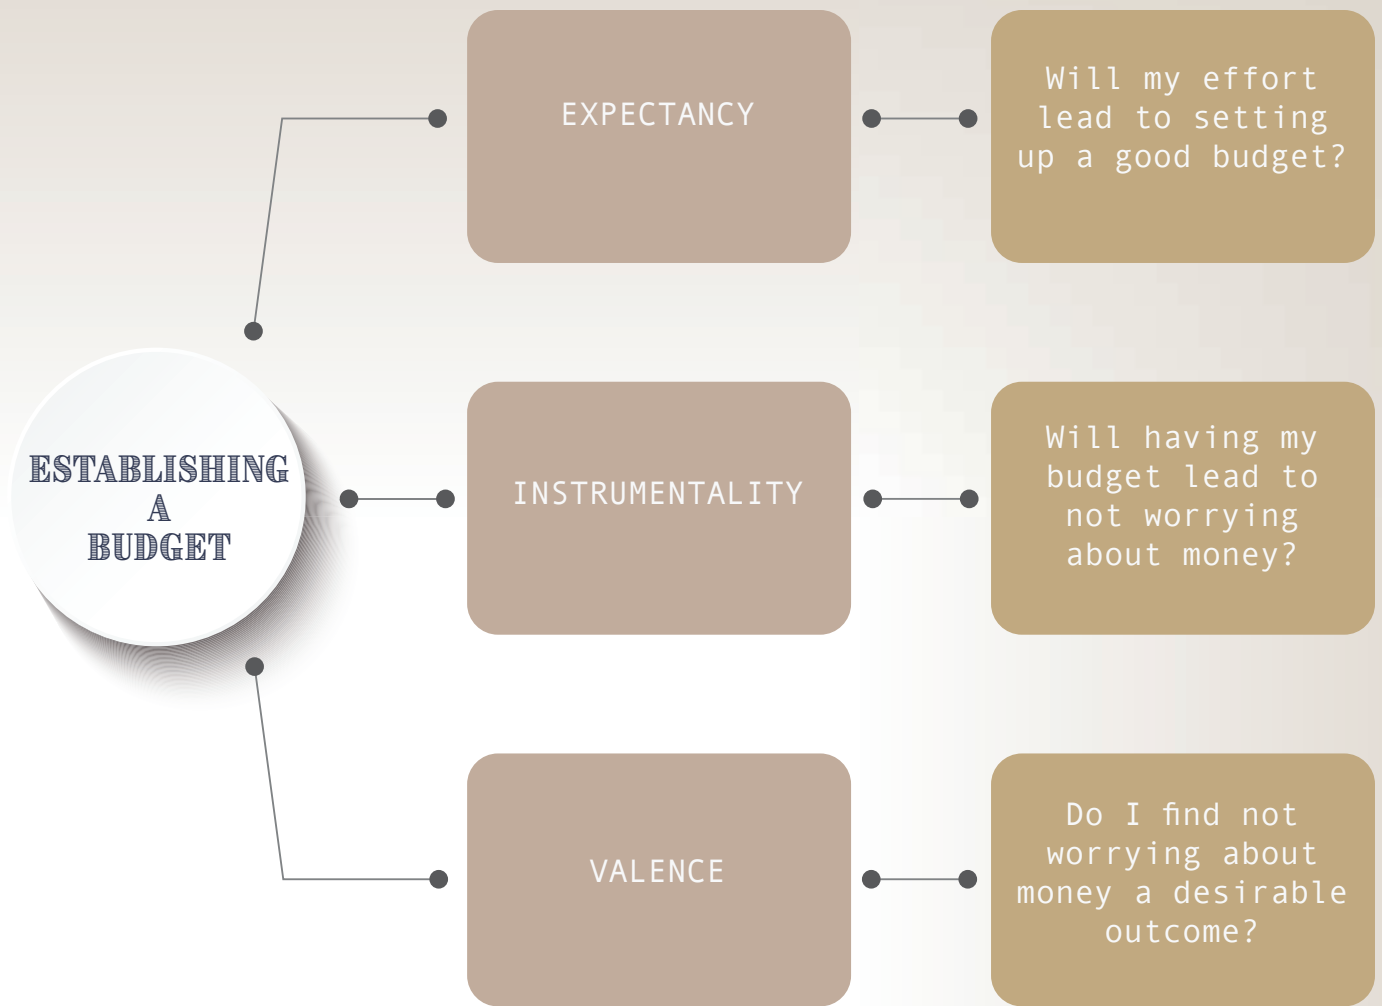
ESTABLISHING A BUDGET

EXPECTANCY

Will my effort lead to setting up a good budget?

INSTRUMENTALITY

Will having my budget lead to not worrying about money?

VALENCE

Do I find not worrying about money a desirable outcome?